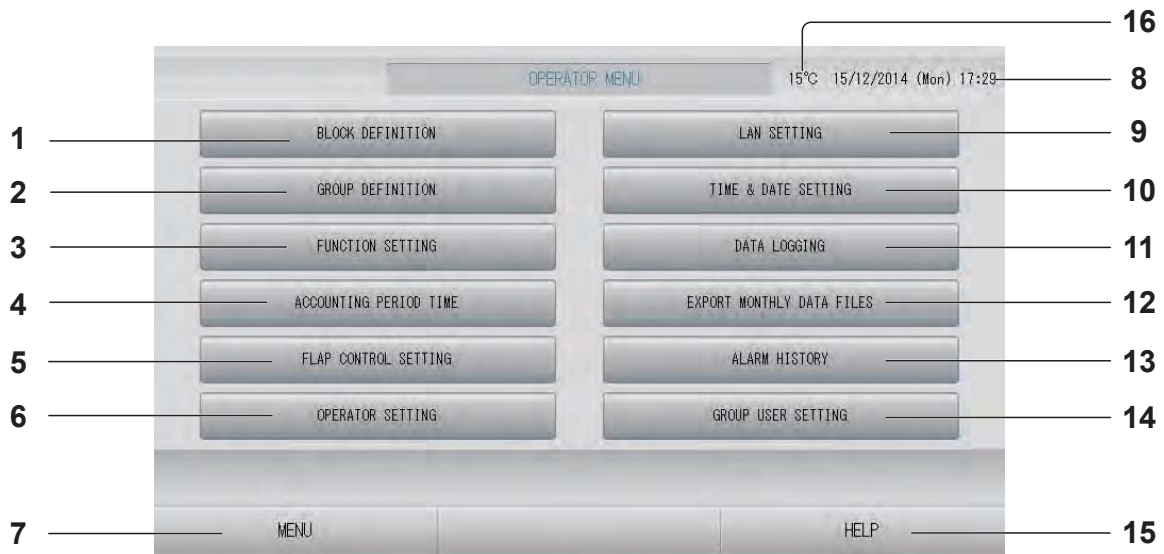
16

OPERATOR MENU

15°C 15/12/2014 (Mon) 17:29

8

1 BLOCK DEFINITION

LAN SETTING 9

2 GROUP DEFINITION

TIME & DATE SETTING 10

3 FUNCTION SETTING

DATA LOGGING 11

4 ACCOUNTING PERIOD TIME

EXPORT MONTHLY DATA FILES 12

5 FLAP CONTROL SETTING

ALARM HISTORY 13

6 OPERATOR SETTING

GROUP USER SETTING 14

7 MENU

HELP 15